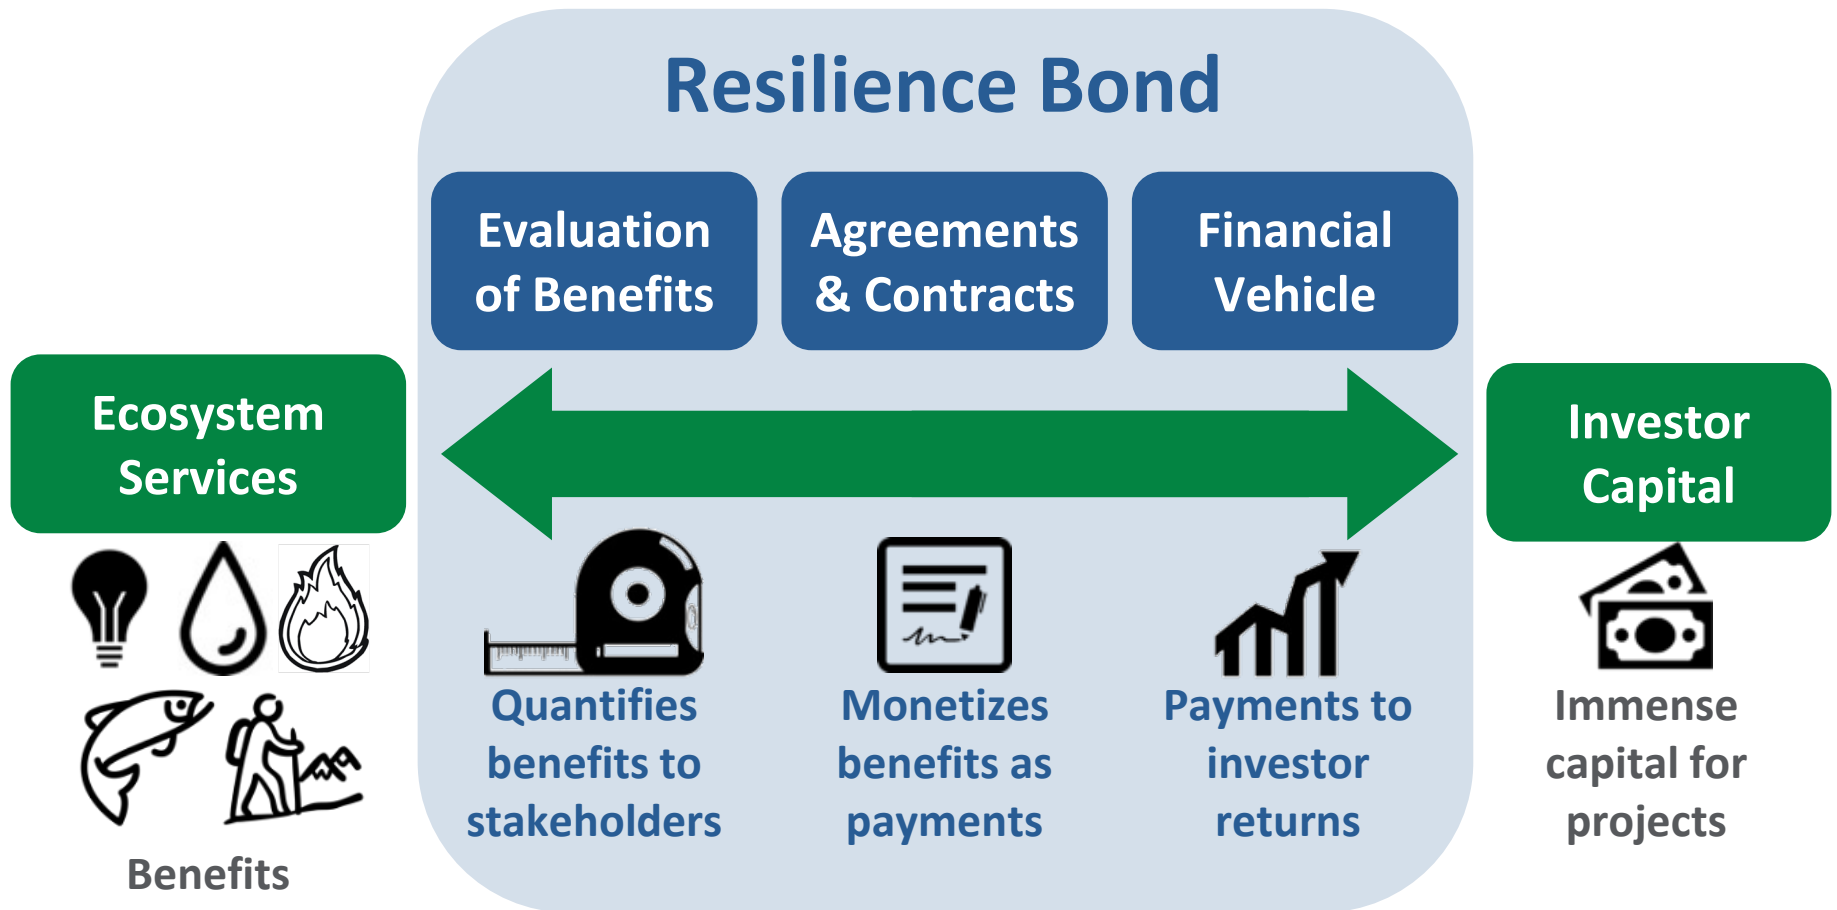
Resilience Bond

Evaluation of Benefits

Agreements & Contracts

Financial Vehicle

Ecosystem Services

Investor Capital

Benefits

Quantifies benefits to stakeholders

Monetizes benefits as payments

Payments to investor returns

Immense capital for projects